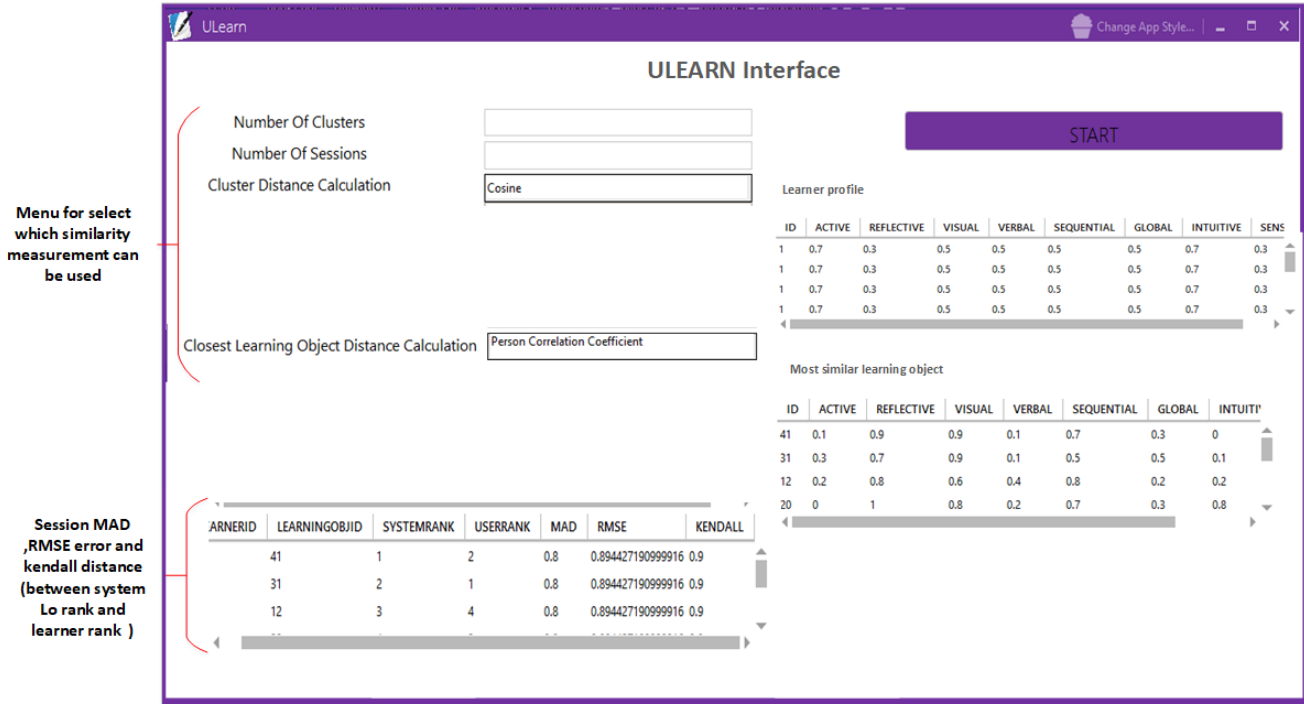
ULearn

Change App Style...

ULEARN Interface

Number Of Clusters

Number Of Sessions

Cluster Distance Calculation

Cosine

START

Learner profile

| ID | ACTIVE | REFLECTIVE | VISUAL | VERBAL | SEQUENTIAL | GLOBAL | INTUITIVE | SENS |
|---|---|---|---|---|---|---|---|---|
| 1 | 0.7 | 0.3 | 0.5 | 0.5 | 0.5 | 0.5 | 0.7 | 0.3 |
| 1 | 0.7 | 0.3 | 0.5 | 0.5 | 0.5 | 0.5 | 0.7 | 0.3 |
| 1 | 0.7 | 0.3 | 0.5 | 0.5 | 0.5 | 0.5 | 0.7 | 0.3 |
| 1 | 0.7 | 0.3 | 0.5 | 0.5 | 0.5 | 0.5 | 0.7 | 0.3 |

Menu for select which similarity measurement can be used

Closest Learning Object Distance Calculation

Person Correlation Coefficient

Most similar learning object

| ID | ACTIVE | REFLECTIVE | VISUAL | VERBAL | SEQUENTIAL | GLOBAL | INTUITI |
|---|---|---|---|---|---|---|---|
| 41 | 0.1 | 0.9 | 0.9 | 0.1 | 0.7 | 0.3 | 0 |
| 31 | 0.3 | 0.7 | 0.9 | 0.1 | 0.5 | 0.5 | 0.1 |
| 12 | 0.2 | 0.8 | 0.6 | 0.4 | 0.8 | 0.2 | 0.2 |
| 20 | 0 | 1 | 0.8 | 0.2 | 0.7 | 0.3 | 0.8 |

Session MAD ,RMSE error and kendall distance (between system Lo rank and learner rank )

| ARNERID | LEARNINGOBJID | SYSTEMRANK | USERRANK | MAD | RMSE | KENDALL |
|---|---|---|---|---|---|---|
| | 41 | 1 | 2 | 0.8 | 0.894427190999916 | 0.9 |
| | 31 | 2 | 1 | 0.8 | 0.894427190999916 | 0.9 |
| | 12 | 3 | 4 | 0.8 | 0.894427190999916 | 0.9 |